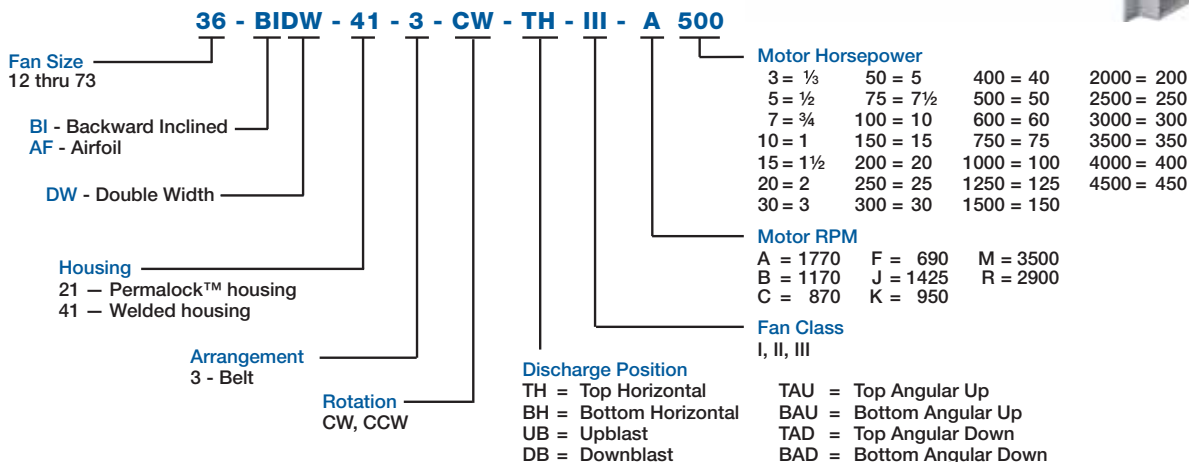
36 - BIDW - 41 - 3 - CW - TH - III - A 500

Fan Size
12 thru 73

BI - Backward Inclined
AF - Airfoil

DW - Double Width

Housing
21 — Permalock™ housing
41 — Welded housing

Arrangement
3 - Belt

Rotation
CW, CCW

Motor Horsepower

| | | | |
|---|---|---|---|
| 3 = ⅓ | 50 = 5 | 400 = 40 | 2000 = 200 |
| 5 = ½ | 75 = 7½ | 500 = 50 | 2500 = 250 |
| 7 = ¾ | 100 = 10 | 600 = 60 | 3000 = 300 |
| 10 = 1 | 150 = 15 | 750 = 75 | 3500 = 350 |
| 15 = 1½ | 200 = 20 | 1000 = 100 | 4000 = 400 |
| 20 = 2 | 250 = 25 | 1250 = 125 | 4500 = 450 |
| 30 = 3 | 300 = 30 | 1500 = 150 | |

Motor RPM

| | | |
|---|---|---|
| A = 1770 | F = 690 | M = 3500 |
| B = 1170 | J = 1425 | R = 2900 |
| C = 870 | K = 950 | |

Fan Class
I, II, III

Discharge Position

| | |
|---|---|
| TH = Top Horizontal | TAU = Top Angular Up |
| BH = Bottom Horizontal | BAU = Bottom Angular Up |
| UB = Upblast | TAD = Top Angular Down |
| DB = Downblast | BAD = Bottom Angular Down |